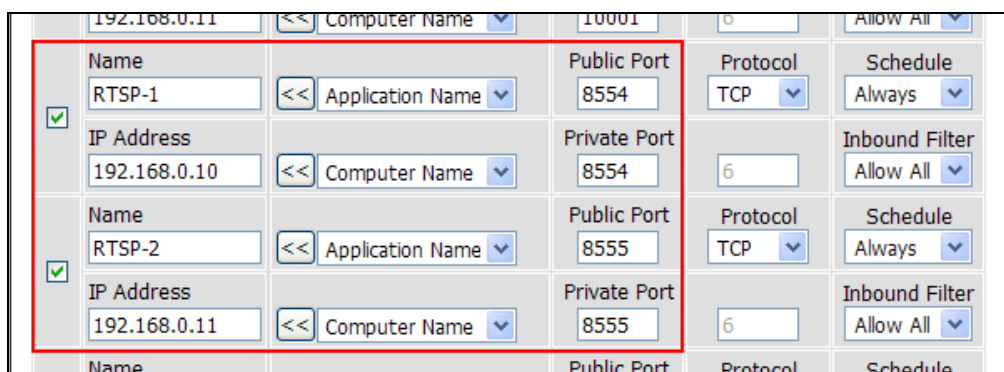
| | | | | | |
|---|---|---|---|---|---|
| | 192.168.0.11 | << Computer Name | 10001 | 6 | Allow All |
| ☑ | Name<br>RTSP-1 | << Application Name | Public Port<br>8554 | Protocol<br>TCP | Schedule<br>Always |
| | IP Address<br>192.168.0.10 | << Computer Name | Private Port<br>8554 | 6 | Inbound Filter<br>Allow All |
| ☑ | Name<br>RTSP-2 | << Application Name | Public Port<br>8555 | Protocol<br>TCP | Schedule<br>Always |
| | IP Address<br>192.168.0.11 | << Computer Name | Private Port<br>8555 | 6 | Inbound Filter<br>Allow All |
| | Name | | Public Port | Protocol | Schedule |